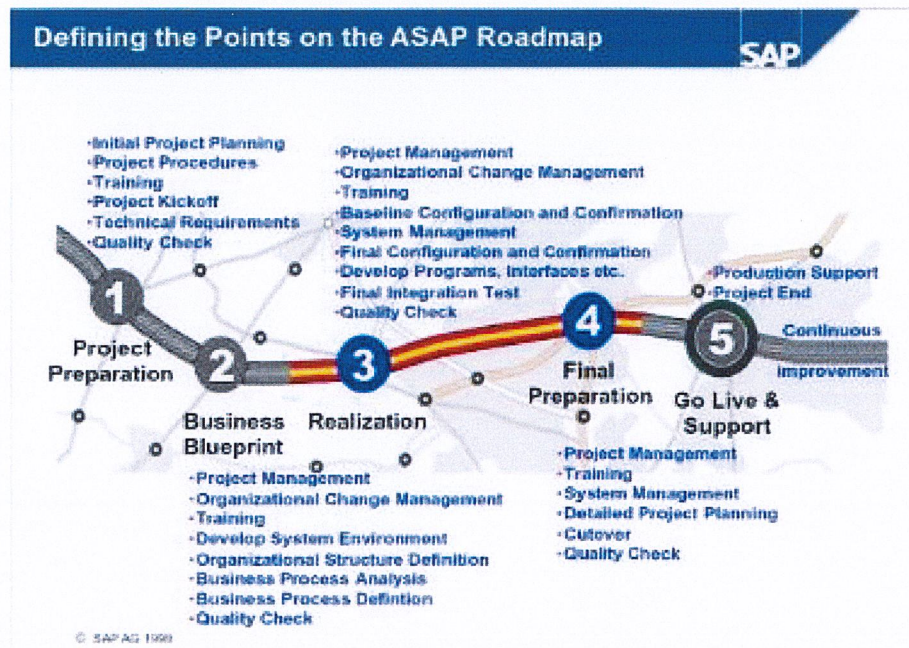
Defining the Points on the ASAP Roadmap

SAP

·Initial Project Planning
·Project Procedures
·Training
·Project Kickoff
·Technical Requirements
·Quality Check

·Project Management
·Organizational Change Management
·Training
·Baseline Configuration and Confirmation
·System Management
·Final Configuration and Confirmation
·Develop Programs, Interfaces etc.
·Final Integration Test
·Quality Check

·Production Support
·Project End

Continuous improvement

1
Project Preparation

2
Business Blueprint

3
Realization

4
Final Preparation

5
Go Live & Support

·Project Management
·Organizational Change Management
·Training
·Develop System Environment
·Organizational Structure Definition
·Business Process Analysis
·Business Process Defintion
·Quality Check

·Project Management
·Training
·System Management
·Detailed Project Planning
·Cutover
·Quality Check

© SAP AG 1999